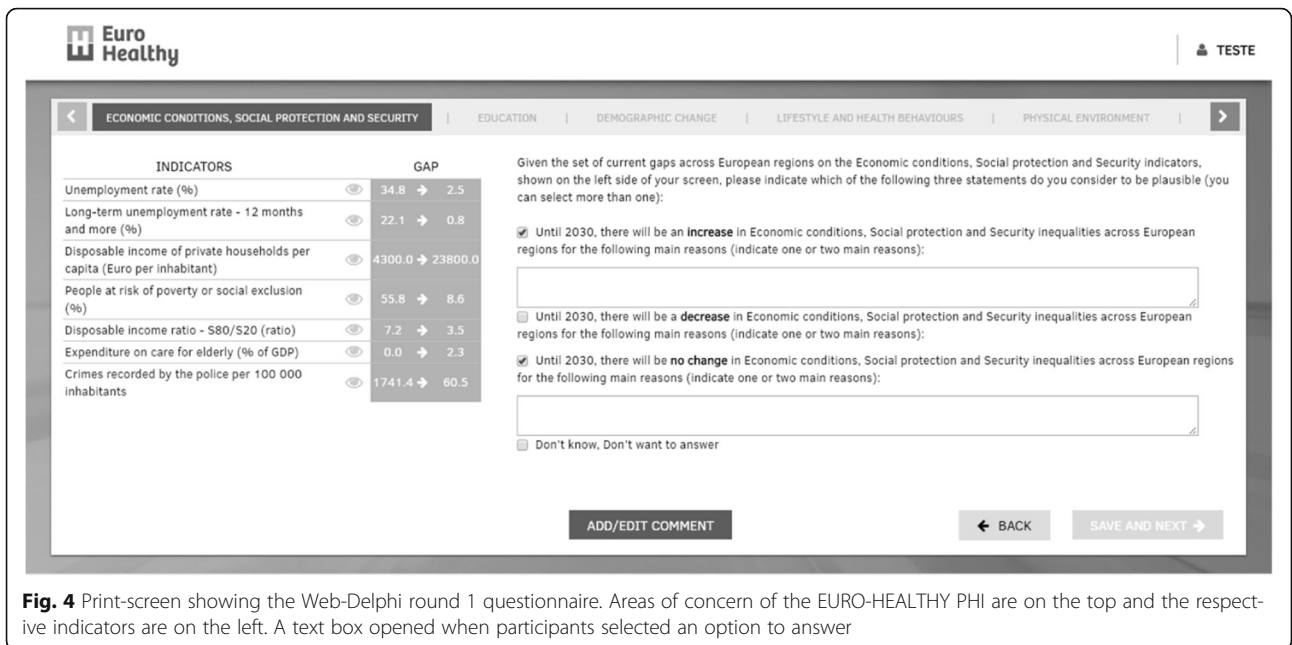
Euro Healthy

TESTE

ECONOMIC CONDITIONS, SOCIAL PROTECTION AND SECURITY | EDUCATION | DEMOGRAPHIC CHANGE | LIFESTYLE AND HEALTH BEHAVIOURS | PHYSICAL ENVIRONMENT |

| INDICATORS | GAP |
|---|---|
| Unemployment rate (%) | 34.8 → 2.5 |
| Long-term unemployment rate - 12 months and more (%) | 22.1 → 0.8 |
| Disposable income of private households per capita (Euro per inhabitant) | 4300.0 → 23800.0 |
| People at risk of poverty or social exclusion (%) | 55.8 → 8.6 |
| Disposable income ratio - S80/S20 (ratio) | 7.2 → 3.5 |
| Expenditure on care for elderly (% of GDP) | 0.0 → 2.3 |
| Crimes recorded by the police per 100 000 inhabitants | 1741.4 → 60.5 |

Given the set of current gaps across European regions on the Economic conditions, Social protection and Security indicators, shown on the left side of your screen, please indicate which of the following three statements do you consider to be plausible (you can select more than one):

Until 2030, there will be an **increase** in Economic conditions, Social protection and Security inequalities across European regions for the following main reasons (indicate one or two main reasons):

Until 2030, there will be a **decrease** in Economic conditions, Social protection and Security inequalities across European regions for the following main reasons (indicate one or two main reasons):

Until 2030, there will be **no change** in Economic conditions, Social protection and Security inequalities across European regions for the following main reasons (indicate one or two main reasons):

Don't know, Don't want to answer

ADD/EDIT COMMENT

← BACK

SAVE AND NEXT →

**Fig. 4** Print-screen showing the Web-Delphi round 1 questionnaire. Areas of concern of the EURO-HEALTHY PHI are on the top and the respective indicators are on the left. A text box opened when participants selected an option to answer